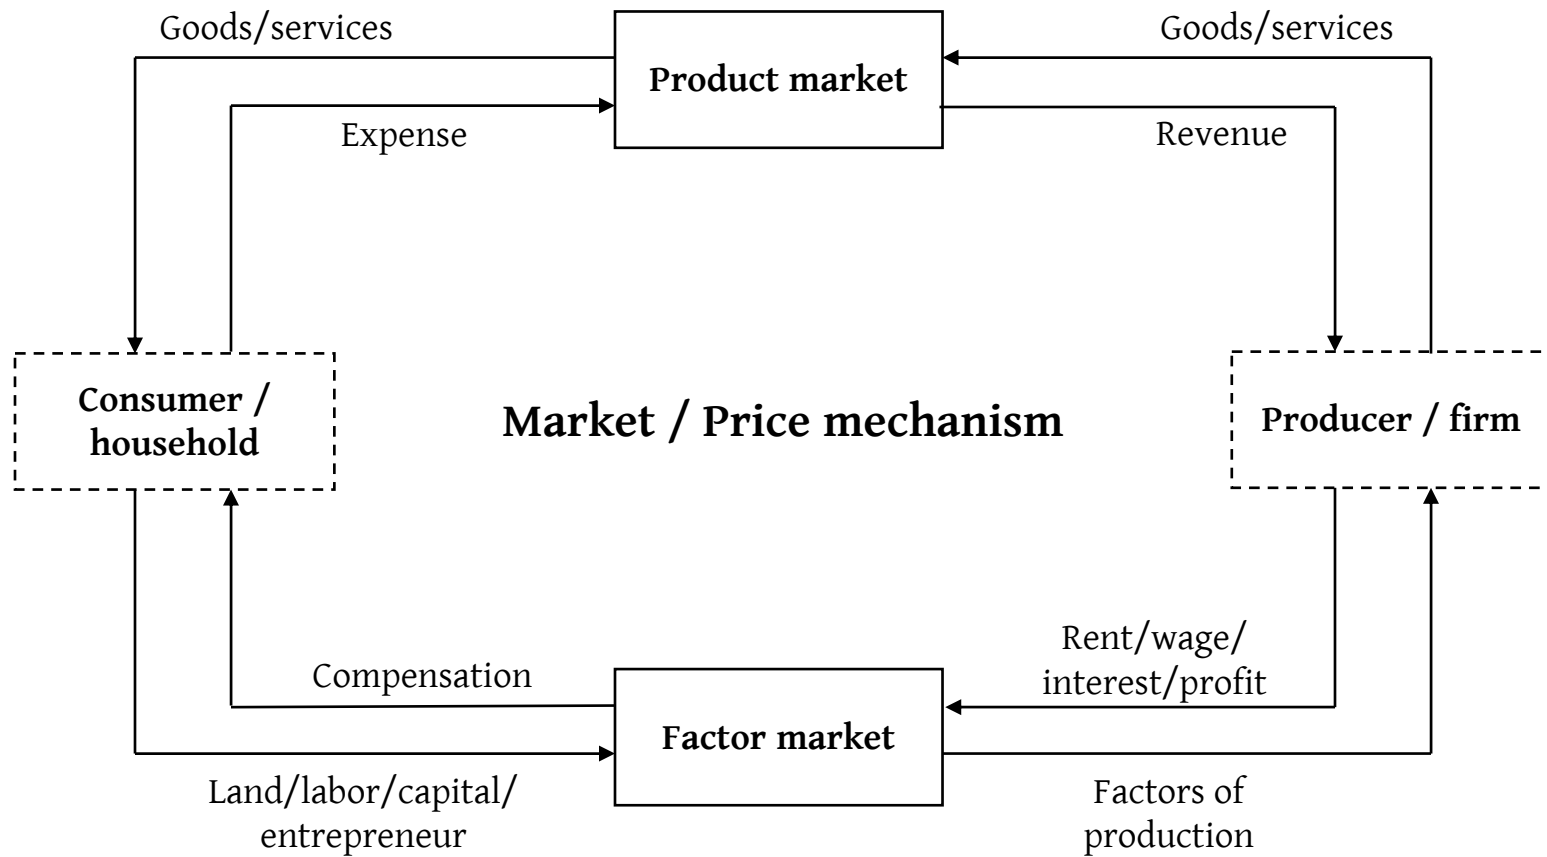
Goods/services

Product market

Goods/services

Expense

Revenue

Consumer / household

Market / Price mechanism

Producer / firm

Rent/wage/ interest/profit

Compensation

Factor market

Land/labor/capital/ entrepreneur

Factors of production